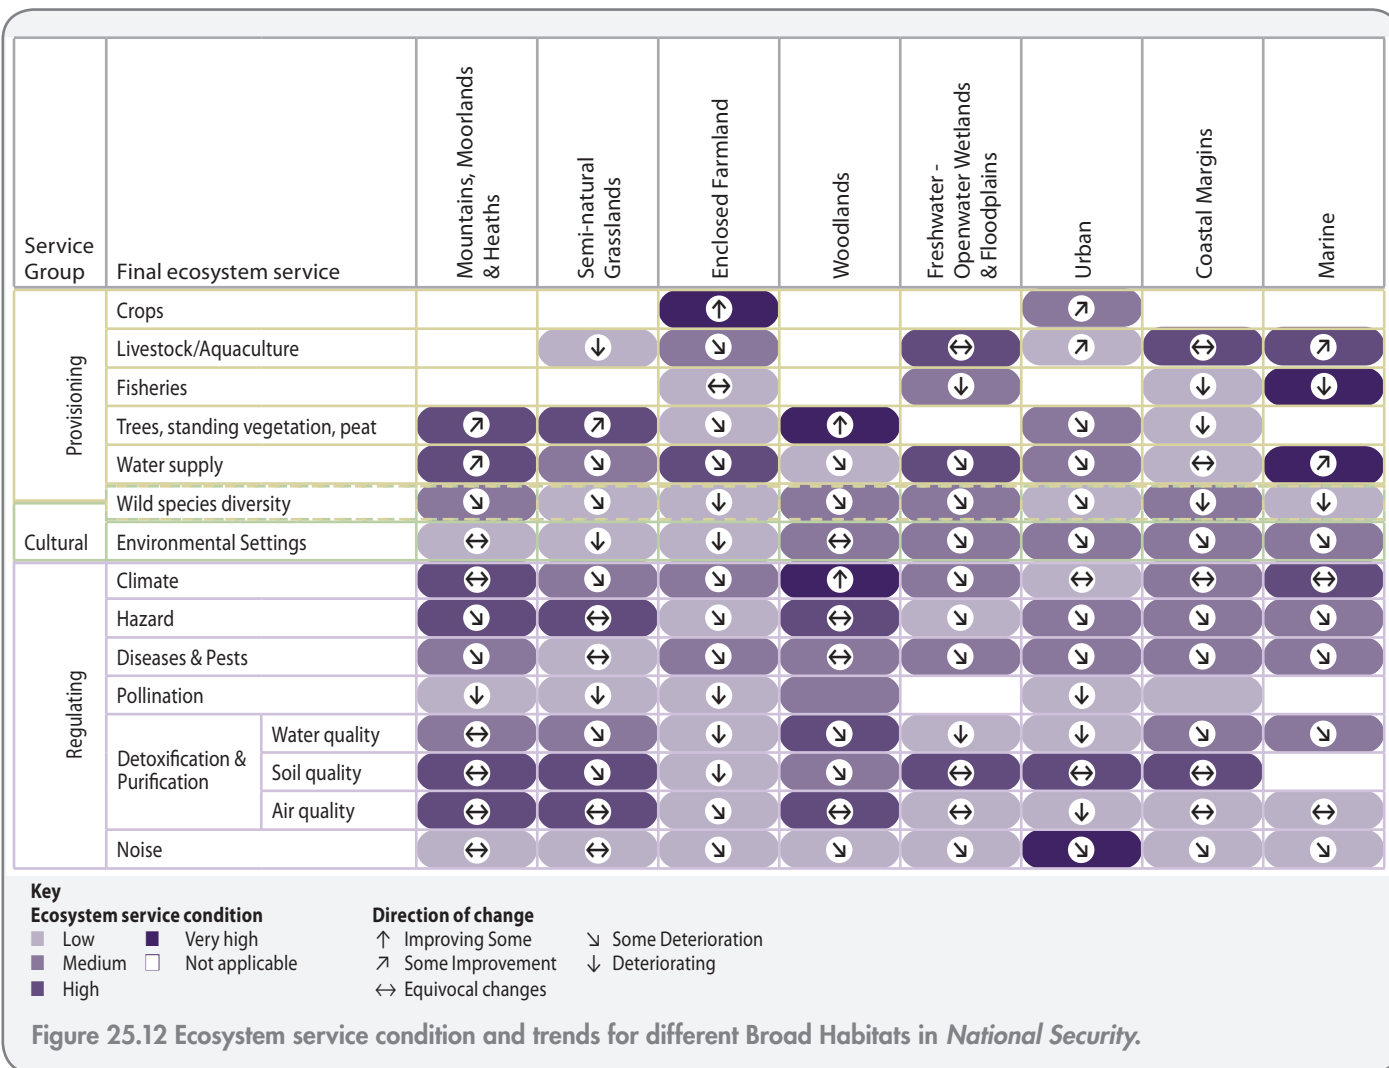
| Service Group | Final ecosystem service | | Mountains, Moorlands & Heaths | Semi-natural Grasslands | Enclosed Farmland | Woodlands | Freshwater - Openwater Wetlands & Floodplains | Urban | Coastal Margins | Marine |
|---|---|---|---|---|---|---|---|---|---|---|
| Provisioning | Crops | | | | ↑ | | | ↗ | | |
| | Livestock/Aquaculture | | | ↓ | ↘ | | ↔ | ↗ | ↔ | ↗ |
| | Fisheries | | | | ↔ | | ↓ | | ↓ | ↓ |
| | Trees, standing vegetation, peat | | ↗ | ↗ | ↘ | ↑ | | ↘ | ↓ | |
| | Water supply | | ↗ | ↘ | ↘ | ↘ | ↘ | ↘ | ↔ | ↗ |
| | Wild species diversity | | ↘ | ↘ | ↓ | ↘ | ↘ | ↘ | ↓ | ↓ |
| Cultural | Environmental Settings | | ↔ | ↓ | ↓ | ↔ | ↘ | ↘ | ↘ | ↘ |
| Regulating | Climate | | ↔ | ↘ | ↘ | ↑ | ↘ | ↔ | ↔ | ↔ |
| | Hazard | | ↘ | ↔ | ↘ | ↔ | ↘ | ↘ | ↘ | ↘ |
| | Diseases & Pests | | ↘ | ↔ | ↘ | ↔ | ↘ | ↘ | ↘ | ↘ |
| | Pollination | | ↓ | ↓ | ↓ | | | ↓ | | |
| | Detoxification & Purification | Water quality | ↔ | ↘ | ↓ | ↘ | ↓ | ↓ | ↘ | ↘ |
| | | Soil quality | ↔ | ↘ | ↓ | ↘ | ↔ | ↔ | ↔ | |
| | | Air quality | ↔ | ↔ | ↘ | ↔ | ↔ | ↓ | ↔ | ↔ |
| | Noise | | ↔ | ↔ | ↘ | ↘ | ↘ | ↘ | ↘ | ↘ |

Key
Ecosystem service condition
Low
Medium
High
Very high
Not applicable

Direction of change
↑ Improving Some
↗ Some Improvement
↔ Equivocal changes
↘ Some Deterioration
↓ Deteriorating

Figure 25.12 Ecosystem service condition and trends for different Broad Habitats in National Security.